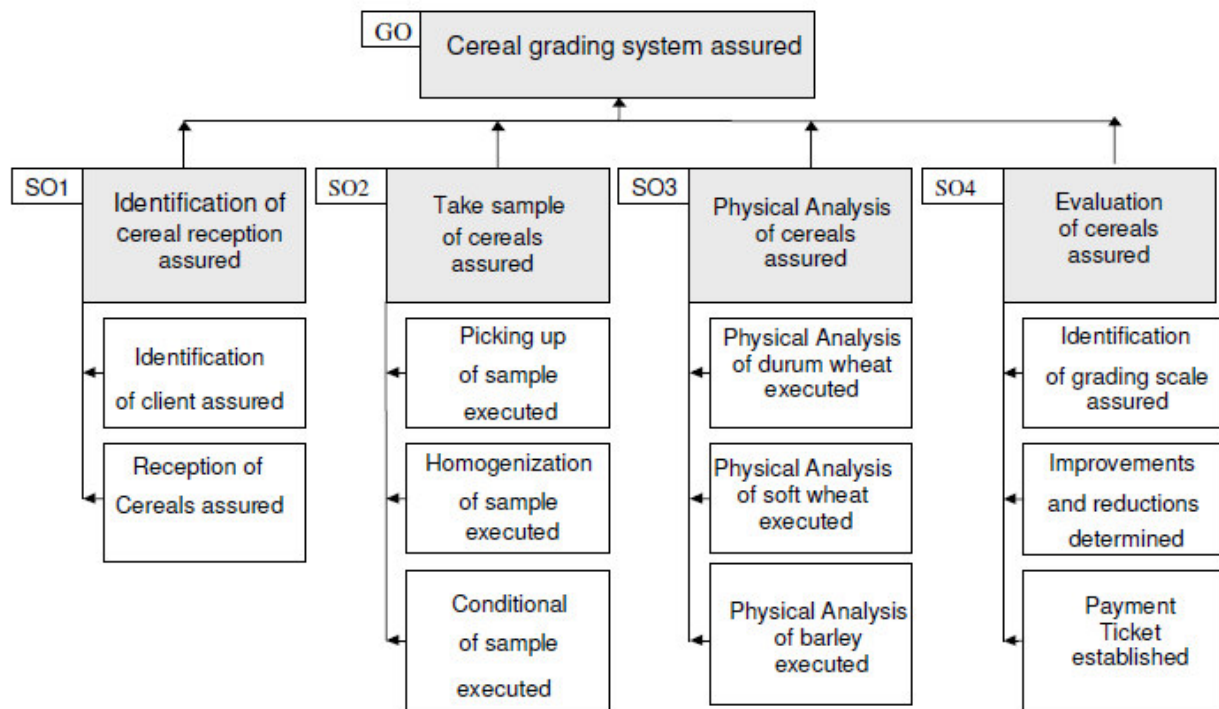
GO Cereal grading system assured

SO1 Identification of cereal reception assured

Identification of client assured

Reception of Cereals assured

SO2 Take sample of cereals assured

Picking up of sample executed

Homogenization of sample executed

Conditional of sample executed

SO3 Physical Analysis of cereals assured

Physical Analysis of durum wheat executed

Physical Analysis of soft wheat executed

Physical Analysis of barley executed

SO4 Evaluation of cereals assured

Identification of grading scale assured

Improvements and reductions determined

Payment Ticket established